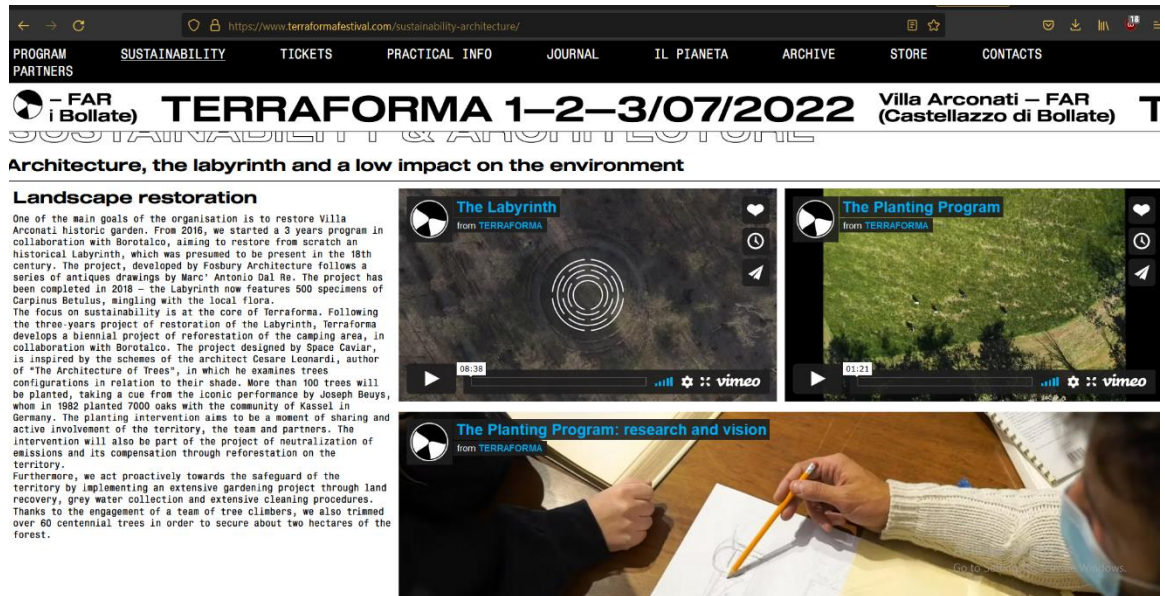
https://www.terraformafestival.com/sustainability-architecture/

PROGRAM PARTNERS SUSTAINABILITY TICKETS PRACTICAL INFO JOURNAL IL PIANETA ARCHIVE STORE CONTACTS

– FAR i Bollate) TERRAFORMA 1—2—3/07/2022 Villa Arconati — FAR (Castellazzo di Bollate) T

SUSTAINABILITY & ARCHITECTURE

Architecture, the labyrinth and a low impact on the environment

Landscape restoration

One of the main goals of the organisation is to restore Villa Arconati historic garden. From 2016, we started a 3 years program in collaboration with Borotalco, aiming to restore from scratch an historical Labyrinth, which was presumed to be present in the 18th century. The project, developed by Fosbury Architecture follows a series of antiques drawings by Marc' Antonio Dal Re. The project has been completed in 2018 — the Labyrinth now features 500 specimens of Carpinus Betulus, mingling with the local flora.
The focus on sustainability is at the core of Terraforma. Following the three-years project of restoration of the Labyrinth, Terraforma develops a biennial project of reforestation of the camping area, in collaboration with Borotalco. The project designed by Space Caviar, is inspired by the schemes of the architect Cesare Leonardi, author of "The Architecture of Trees", in which he examines trees configurations in relation to their shade. More than 100 trees will be planted, taking a cue from the iconic performance by Joseph Beuys, whom in 1982 planted 7000 oaks with the community of Kassel in Germany. The planting intervention aims to be a moment of sharing and active involvement of the territory, the team and partners. The intervention will also be part of the project of neutralization of emissions and its compensation through reforestation on the territory.
Furthermore, we act proactively towards the safeguard of the territory by implementing an extensive gardening project through land recovery, grey water collection and extensive cleaning procedures. Thanks to the engagement of a team of tree climbers, we also trimmed over 60 centennial trees in order to secure about two hectares of the forest.

The Labyrinth
from TERRAFORMA
08:38
vimeo

The Planting Program
from TERRAFORMA
01:21
vimeo

The Planting Program: research and vision
from TERRAFORMA

Go to Settings to activate Windows.